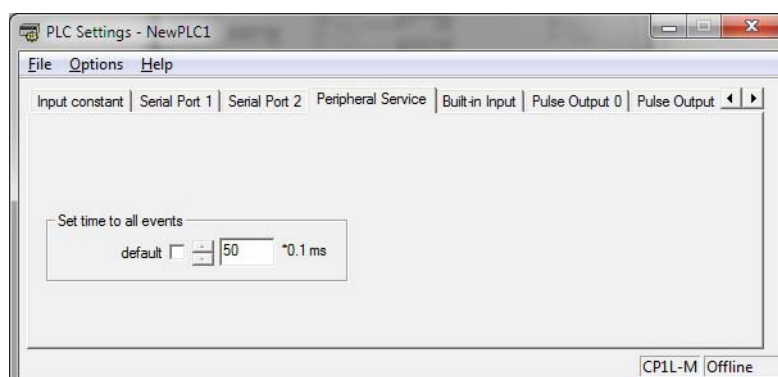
PLC Settings - NewPLC1

File Options Help

Input constant | Serial Port 1 | Serial Port 2 | Peripheral Service | Built-in Input | Pulse Output 0 | Pulse Output

Set time to all events

default 50 *0.1 ms

CP1L-M Offline